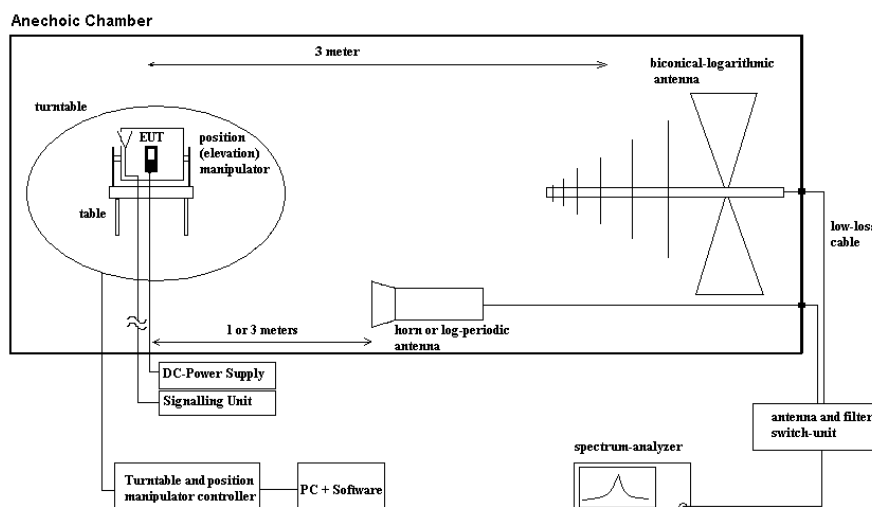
Anechoic Chamber

3 meter

biconical-logarithmic antenna

turntable

EUT

position (elevation) manipulator

table

low-loss cable

1 or 3 meters

horn or log-periodic antenna

DC-Power Supply

Signalling Unit

antenna and filter switch-unit

spectrum-analyzer

Turntable and position manipulator controller

PC + Software